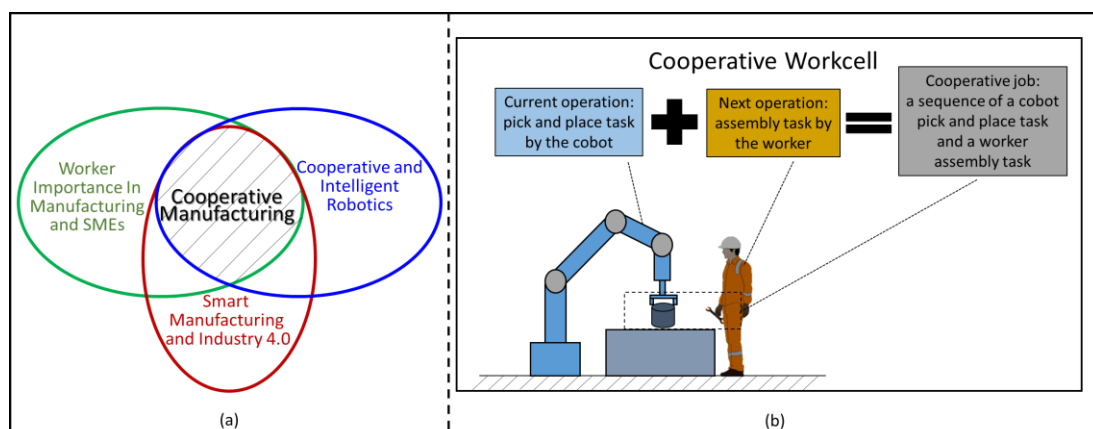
Worker Importance In Manufacturing and SMEs

Cooperative Manufacturing

Cooperative and Intelligent Robotics

Smart Manufacturing and Industry 4.0

(a)

Cooperative Workcell

Current operation: pick and place task by the cobot

Next operation: assembly task by the worker

Cooperative job: a sequence of a cobot pick and place task and a worker assembly task

(b)